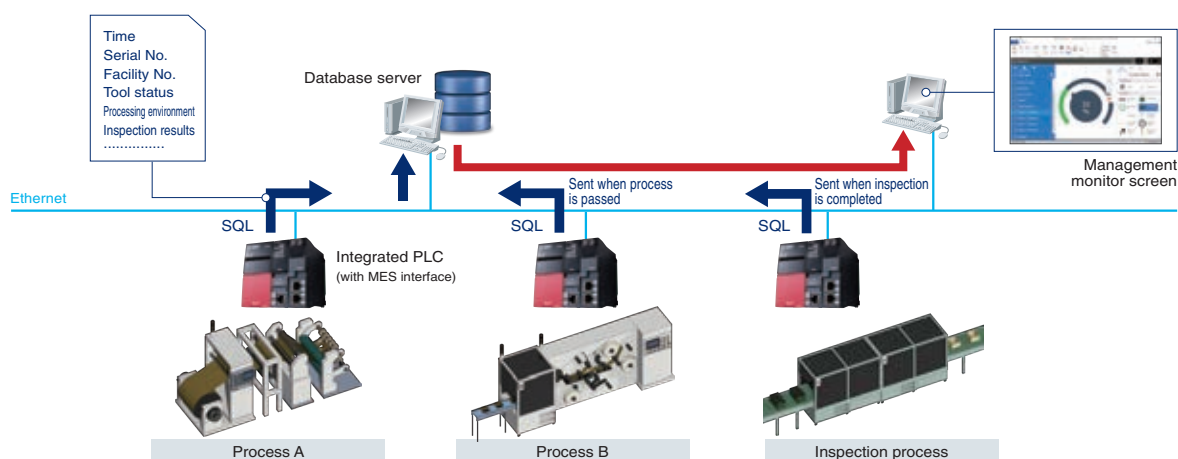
Time
Serial No.
Facility No.
Tool status
Processing environment
Inspection results
...............

Database server

Management monitor screen

Ethernet

SQL

Sent when process is passed

SQL

Sent when inspection is completed

SQL

Integrated PLC
(with MES interface)

Process A

Process B

Inspection process